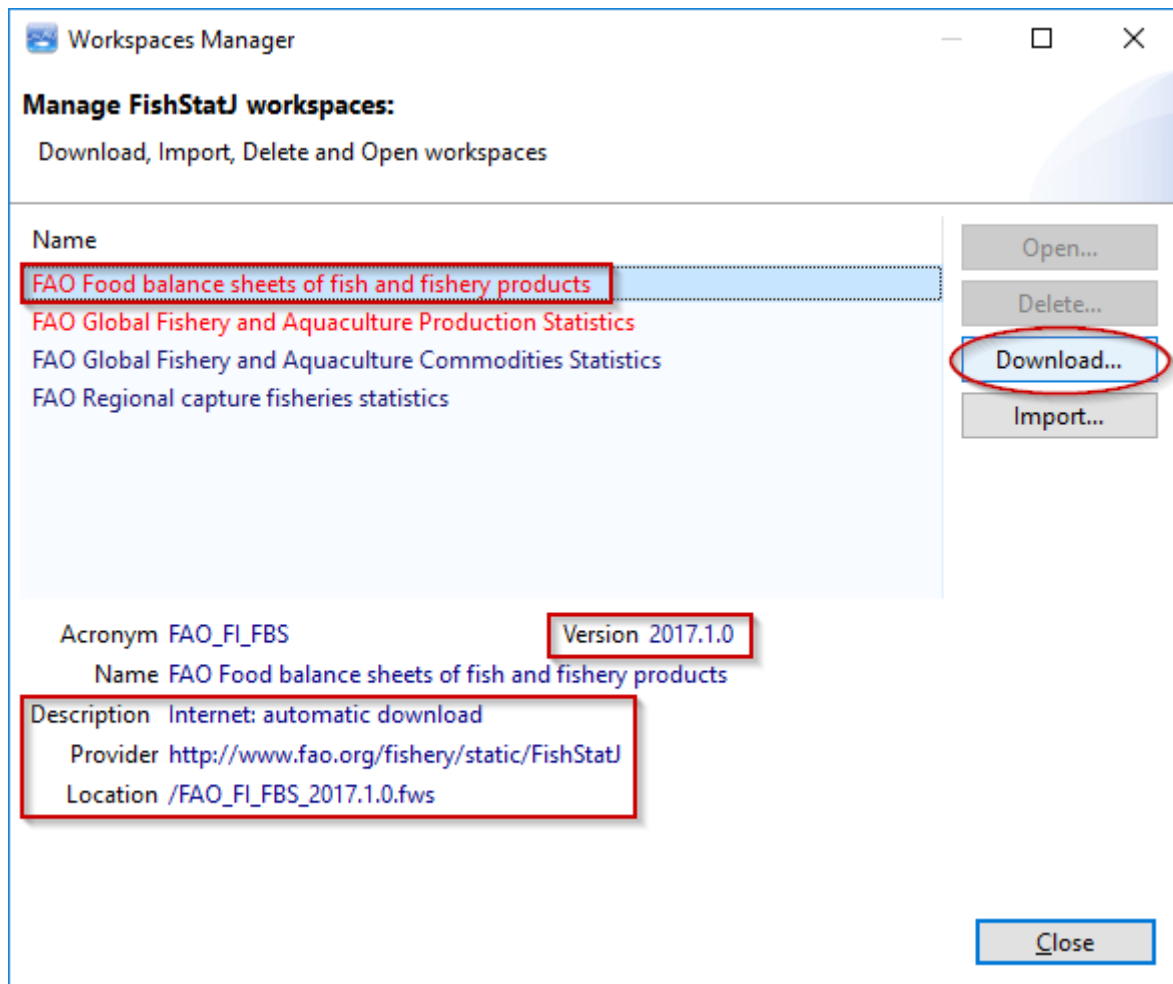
Workspaces Manager

Manage FishStatJ workspaces:

Download, Import, Delete and Open workspaces

Name

FAO Food balance sheets of fish and fishery products
FAO Global Fishery and Aquaculture Production Statistics
FAO Global Fishery and Aquaculture Commodities Statistics
FAO Regional capture fisheries statistics

Open...
Delete...
Download...
Import...

Acronym FAO_FI_FBS
Version 2017.1.0
Name FAO Food balance sheets of fish and fishery products
Description Internet: automatic download
Provider http://www.fao.org/fishery/static/FishStatJ
Location /FAO_FI_FBS_2017.1.0.fws

Close